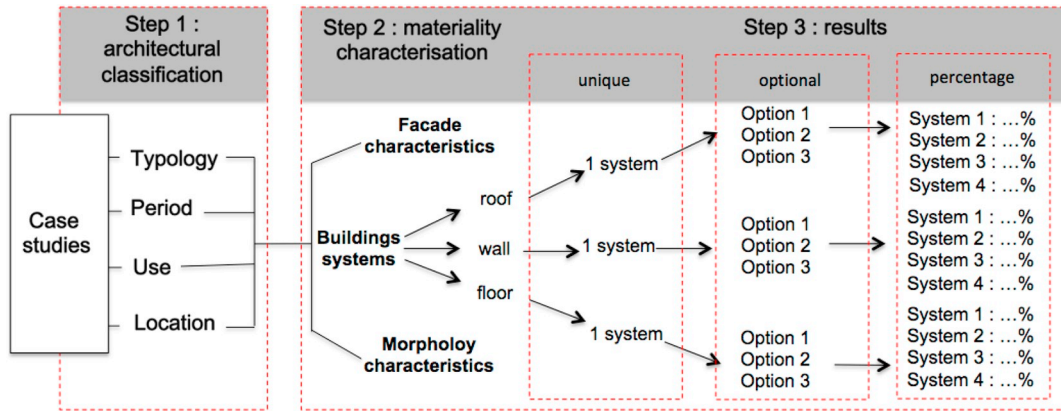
Step 1 : architectural classification

Step 2 : materiality characterisation

Step 3 : results

unique

optional

percentage

Case studies

Typology

Period

Use

Location

Facade characteristics

Buildings systems

Morpholoy characteristics

roof

wall

floor

1 system

1 system

1 system

Option 1
Option 2
Option 3

Option 1
Option 2
Option 3

Option 1
Option 2
Option 3

System 1 : ...%
System 2 : ...%
System 3 : ...%
System 4 : ...%

System 1 : ...%
System 2 : ...%
System 3 : ...%
System 4 : ...%

System 1 : ...%
System 2 : ...%
System 3 : ...%
System 4 : ...%